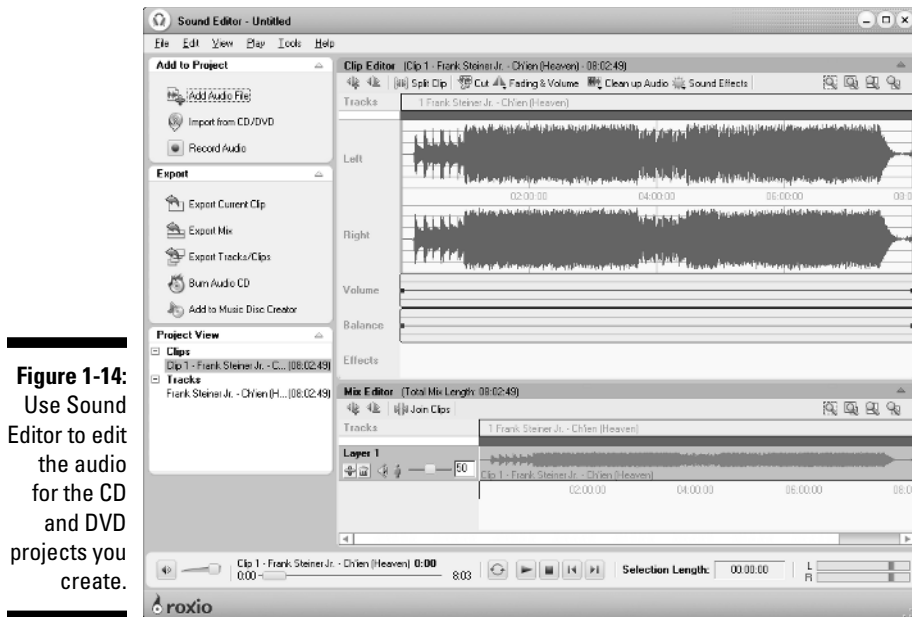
Figure 1-14: Use Sound Editor to edit the audio for the CD and DVD projects you create.

Sound Editor - Untitled

File Edit View Play Tools Help

Add to Project

Add Audio File

Import from CD/DVD

Record Audio

Export

Export Current Clip

Export Mix

Export Tracks/Clips

Burn Audio CD

Add to Music Disc Creator

Project View

Clips

Clip 1 - Frank Steiner Jr. - C... (08:02:49)

Tracks

Frank Steiner Jr. - Ch'ien (H... (08:02:49)

Clip Editor (Clip 1 - Frank Steiner Jr. - Ch'ien (Heaven) - 08:02:49)

Split Clip Cut Fading & Volume Clean up Audio Sound Effects

Tracks 1 Frank Steiner Jr. - Ch'ien (Heaven)

Left

02:00:00 04:00:00 06:00:00 08:0

Right

Volume

Balance

Effects

Mix Editor (Total Mix Length: 08:02:49)

Join Clips

Tracks 1 Frank Steiner Jr. - Ch'ien (Heaven)

Layer 1

50

Clip 1 - Frank Steiner Jr. - Ch'ien (Heaven)

02:00:00 04:00:00 06:00:00 08:0

Clip 1 - Frank Steiner Jr. - Ch'ien (Heaven) 0:00

0:00 8:03

Selection Length: 00:00.00

L R

roxio